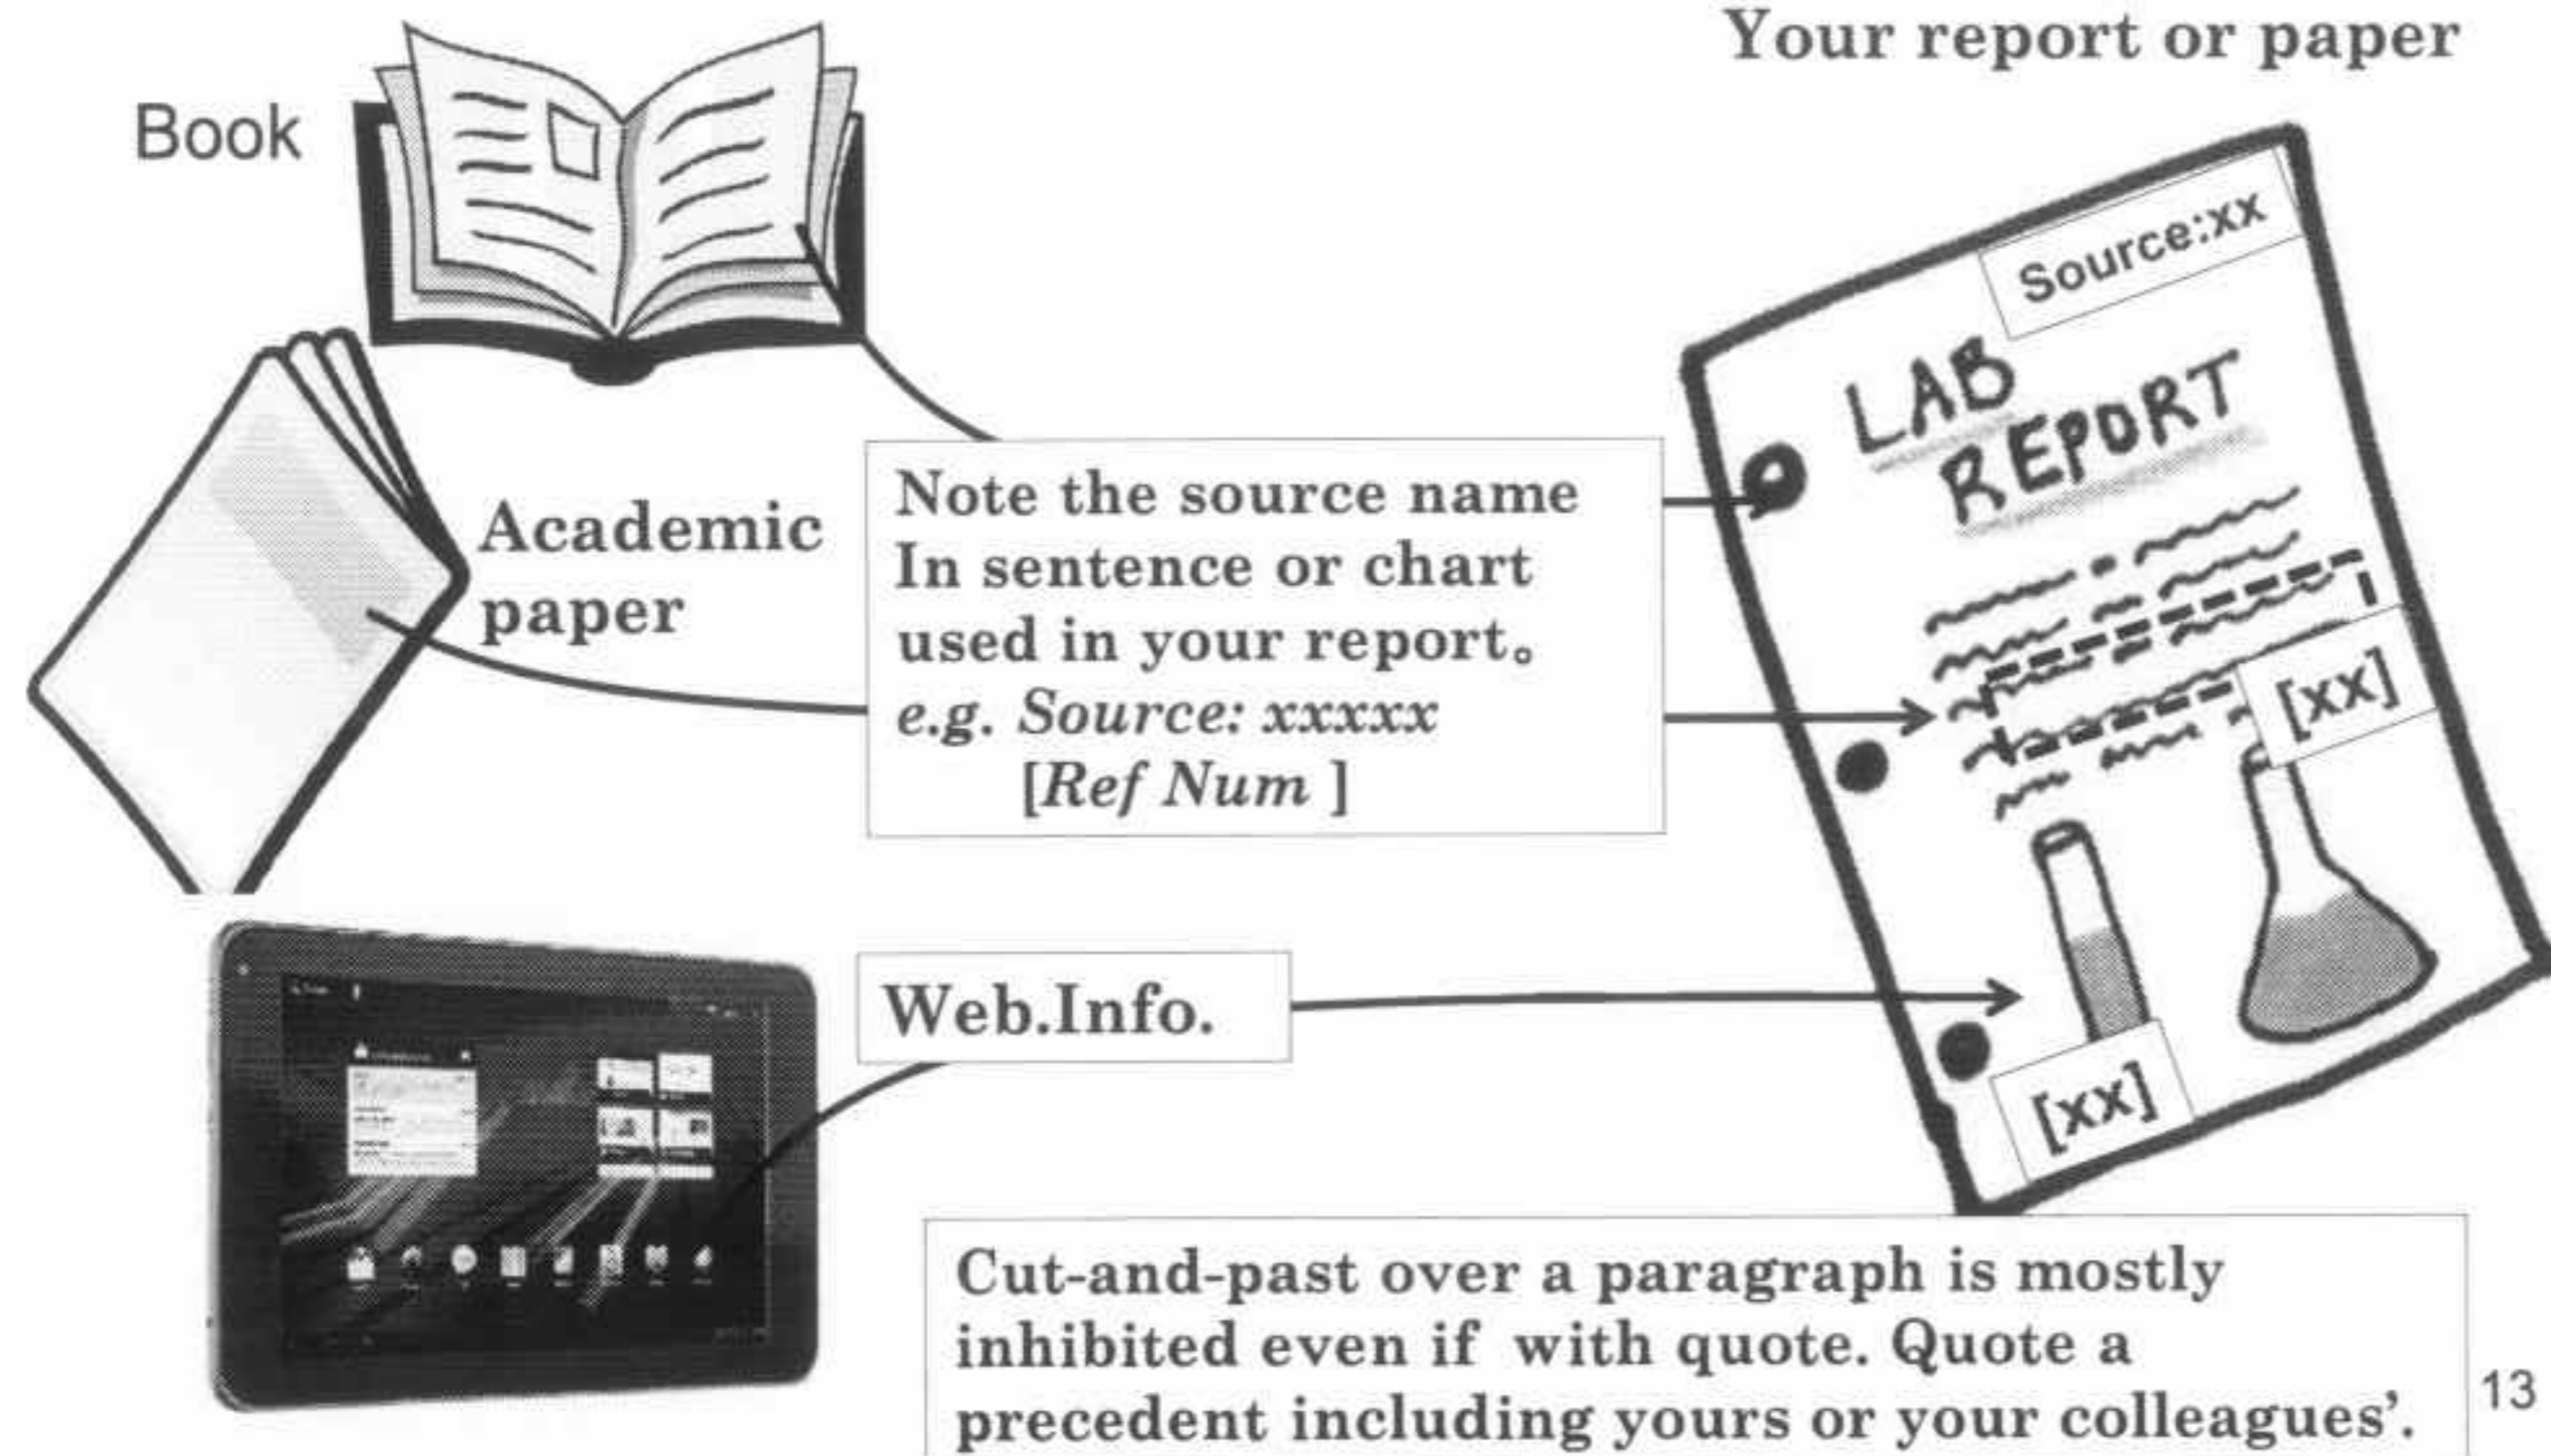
Your report or paper

Book

Academic paper

Note the source name In sentence or chart used in your report。
e.g. Source: xxxxx
[Ref Num ]

Source:xx

LAB REPORT

[xx]

[xx]

Web.Info.

Cut-and-past over a paragraph is mostly inhibited even if with quote. Quote a precedent including yours or your colleagues'.

13